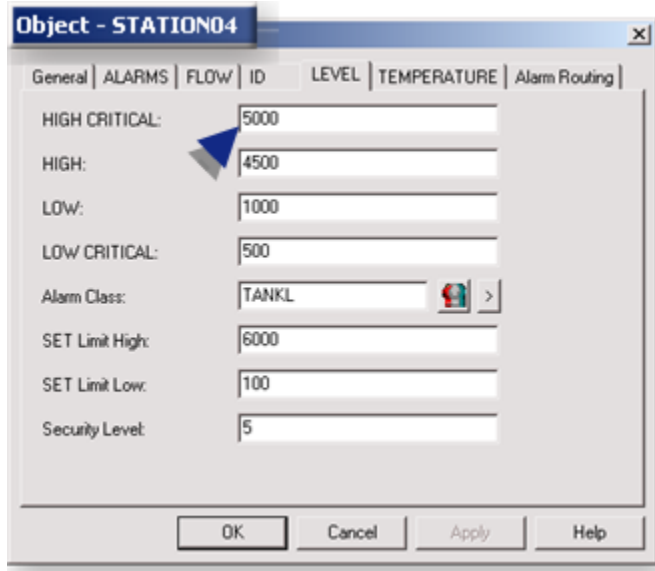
Object - STATION04

×

General | ALARMS | FLOW | ID | LEVEL | TEMPERATURE | Alarm Routing

HIGH CRITICAL: 5000

HIGH: 4500

LOW: 1000

LOW CRITICAL: 500

Alarm Class: TANKL >

SET Limit High: 6000

SET Limit Low: 100

Security Level: 5

OK Cancel Apply Help